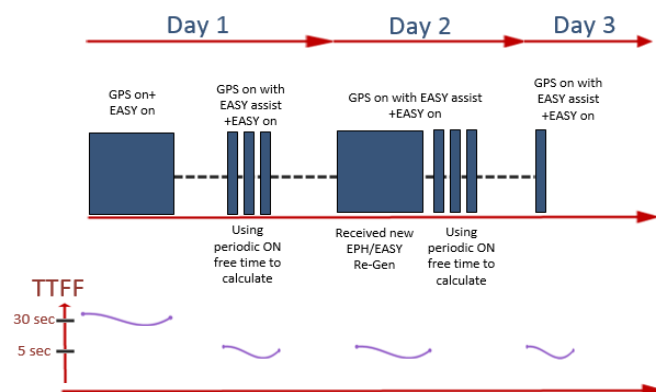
Day 1

Day 2

Day 3

GPS on+
EASY on

GPS on with
EASY assist
+EASY on

GPS on with EASY assist
+EASY on

GPS on with
EASY assist
+EASY on

Using
periodic ON
free time to
calculate

Received new
EPH/EASY
Re-Gen

Using
periodic ON
free time to
calculate

TTFF

30 sec

5 sec